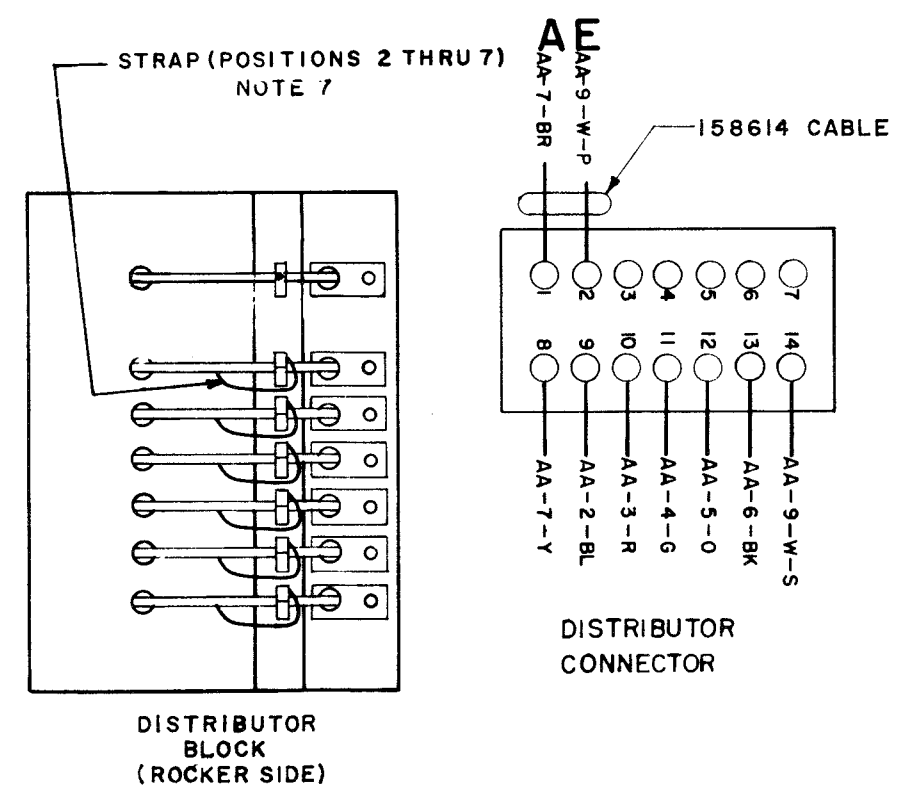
STRAP (POSITIONS 2 THRU 7)
NOTE 7

AE

AA-7-BR

AA-9-W-P

158614 CABLE

1 2 3 4 5 6 7

8 9 10 11 12 13 14

AA-7-Y

AA-2-BL

AA-3-R

AA-4-G

AA-5-O

AA-6-BK

AA-9-W-S

DISTRIBUTOR
CONNECTOR

DISTRIBUTOR
BLOCK
(ROCKER SIDE)